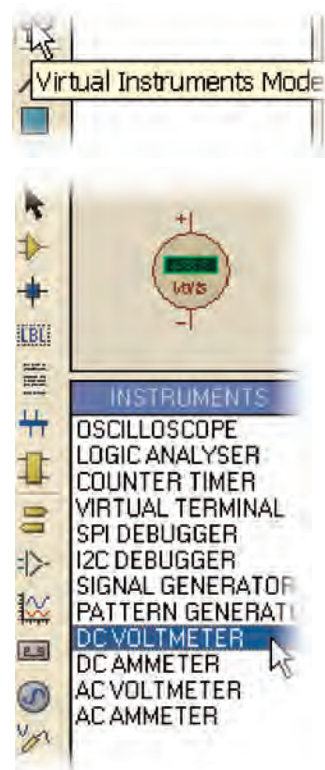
Virtual Instruments Mode

+
Volts
-

LBL

INSTRUMENTS
OSCILLOSCOPE
LOGIC ANALYSER
COUNTER TIMER
VIRTUAL TERMINAL
SPI DEBUGGER
I2C DEBUGGER
SIGNAL GENERATOR
PATTERN GENERAT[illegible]
DC VOLTMETER
DC AMMETER
AC VOLTMETER
AC AMMETER